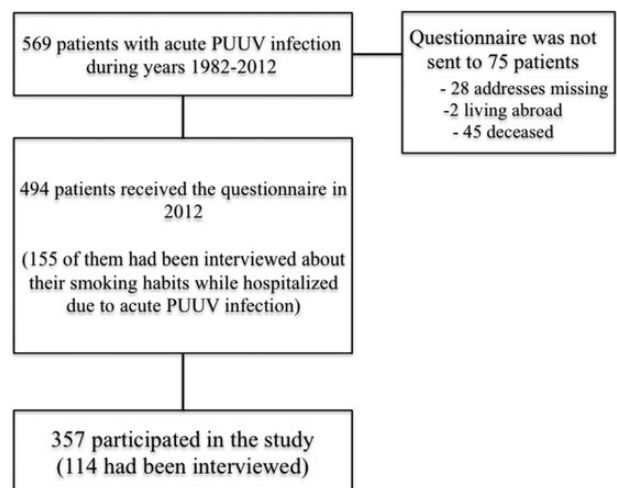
569 patients with acute PUUV infection during years 1982-2012

Questionnaire was not sent to 75 patients
- 28 addresses missing
-2 living abroad
- 45 deceased

494 patients received the questionnaire in 2012

(155 of them had been interviewed about their smoking habits while hospitalized due to acute PUUV infection)

357 participated in the study (114 had been interviewed)